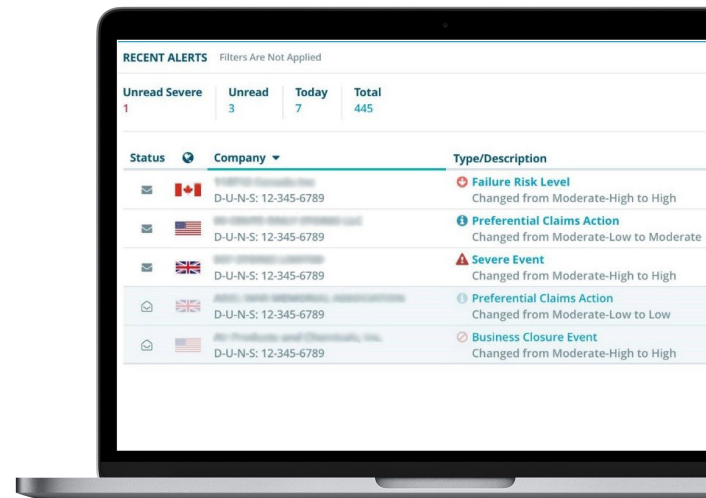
RECENT ALERTS Filters Are Not Applied

| Unread Severe | Unread | Today | Total |
|---|---|---|---|
| 1 | 3 | 7 | 445 |

| Status | | Company ▾ | Type/Description |
|---|---|---|---|
| | | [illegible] D-U-N-S: 12-345-6789 | Failure Risk Level Changed from Moderate-High to High |
| | | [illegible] D-U-N-S: 12-345-6789 | Preferential Claims Action Changed from Moderate-Low to Moderate |
| | | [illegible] D-U-N-S: 12-345-6789 | Severe Event Changed from Moderate-High to High |
| | | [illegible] D-U-N-S: 12-345-6789 | Preferential Claims Action Changed from Moderate-Low to Low |
| | | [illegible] D-U-N-S: 12-345-6789 | Business Closure Event Changed from Moderate-High to High |